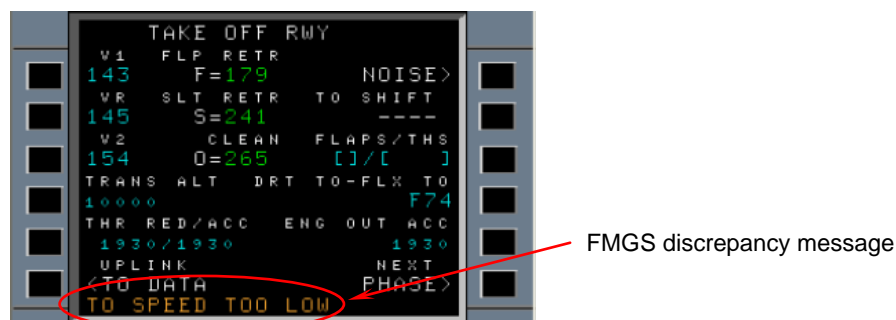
TAKE OFF RWY
V1 FLP RETR
143 F=179 NOISE>
VR SLT RETR TO SHIFT
145 S=241 ----
V2 CLEAN FLAPS/THS
154 O=265 []/[ ]
TRANS ALT DRT TO-FLX TO
10000 F74
THR RED/ACC ENG OUT ACC
1930/1930 1930
UPLINK NEXT
<TO DATA PHASE>
TO SPEED TOO LOW

FMGS discrepancy message